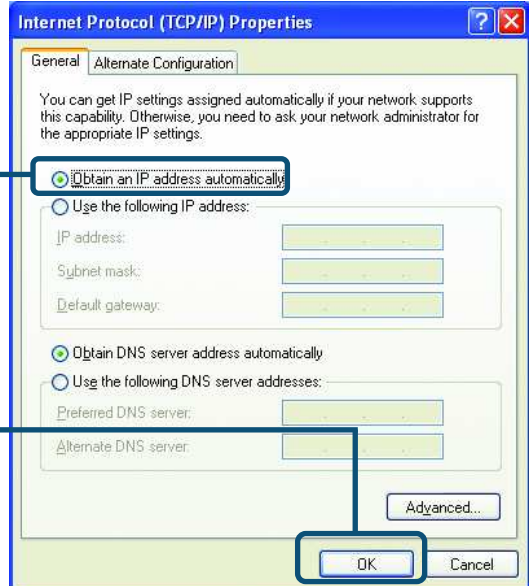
Internet Protocol (TCP/IP) Properties

General | Alternate Configuration

You can get IP settings assigned automatically if your network supports this capability. Otherwise, you need to ask your network administrator for the appropriate IP settings.

Obtain an IP address automatically

Use the following IP address:

IP address:

Subnet mask:

Default gateway:

Obtain DNS server address automatically

Use the following DNS server addresses:

Preferred DNS server:

Alternate DNS server:

Advanced...

OK

Cancel